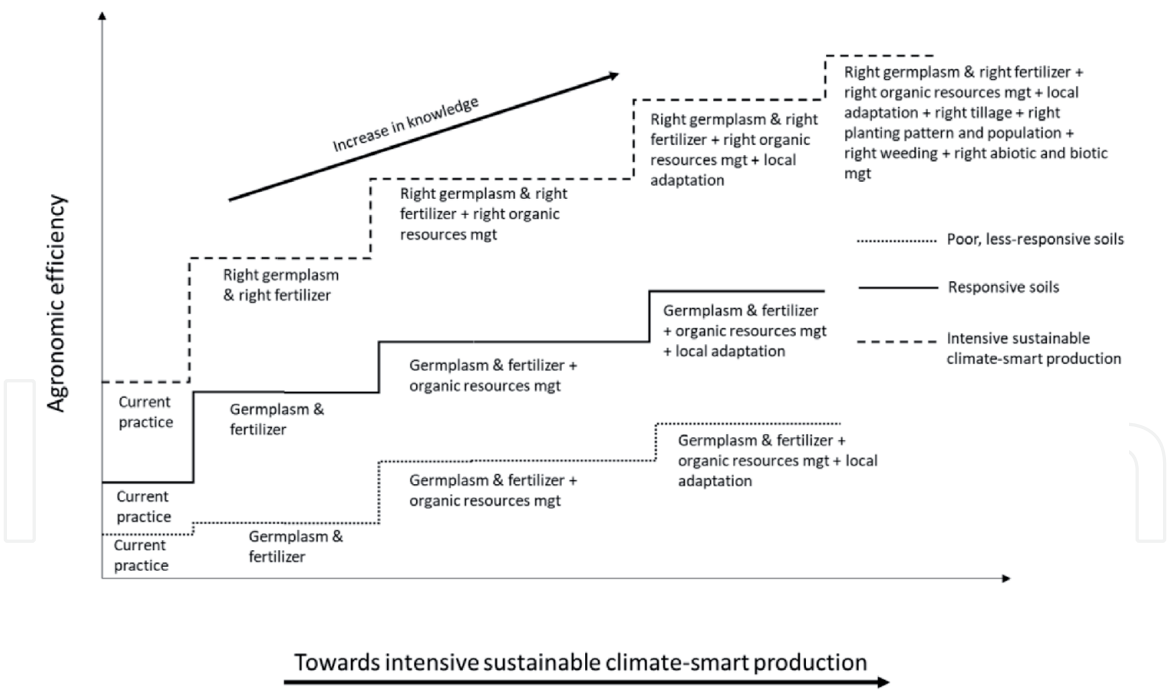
Agronomic efficiency

Increase in knowledge

Right germplasm & right fertilizer + right organic resources mgt + local adaptation + right tillage + right planting pattern and population + right weeding + right abiotic and biotic mgt

Right germplasm & right fertilizer + right organic resources mgt + local adaptation

Right germplasm & right fertilizer + right organic resources mgt

Right germplasm & right fertilizer

Poor, less-responsive soils

Responsive soils

Intensive sustainable climate-smart production

Current practice

Germplasm & fertilizer

Germplasm & fertilizer + organic resources mgt

Germplasm & fertilizer + organic resources mgt + local adaptation

Current practice

Current practice

Germplasm & fertilizer

Germplasm & fertilizer + organic resources mgt

Germplasm & fertilizer + organic resources mgt + local adaptation

Towards intensive sustainable climate-smart production